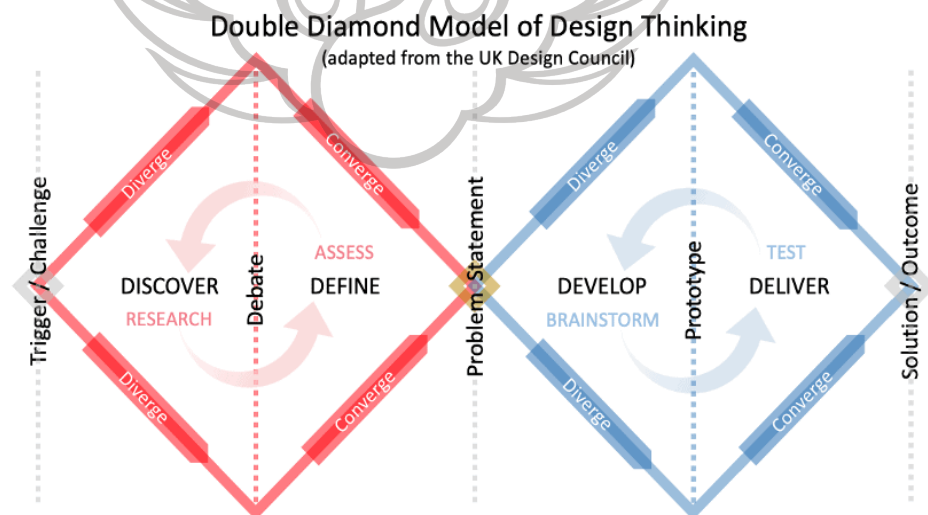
Double Diamond Model of Design Thinking
(adapted from the UK Design Council)

Trigger / Challenge

Diverge
Diverge
DISCOVER
RESEARCH
Debate
Converge
Converge
ASSESS
DEFINE

Problem Statement

Diverge
Diverge
DEVELOP
BRAINSTORM
Prototype
Converge
Converge
TEST
DELIVER

Solution / Outcome